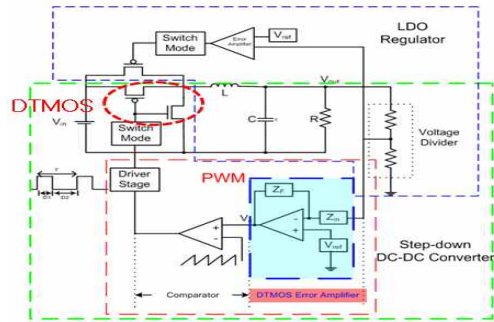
LDO Regulator

Switch Mode

Error Amplifier

$V_{ref}$

DTMOS

$V_{in}$

Switch Mode

L

$V_{out}$

C

R

Voltage Divider

T

D1

D2

Driver Stage

PWM

$Z_F$

$V_i$

$Z_{in}$

$V_{ref}$

Step-down DC-DC Converter

Comparator

DTMOS Error Amplifier